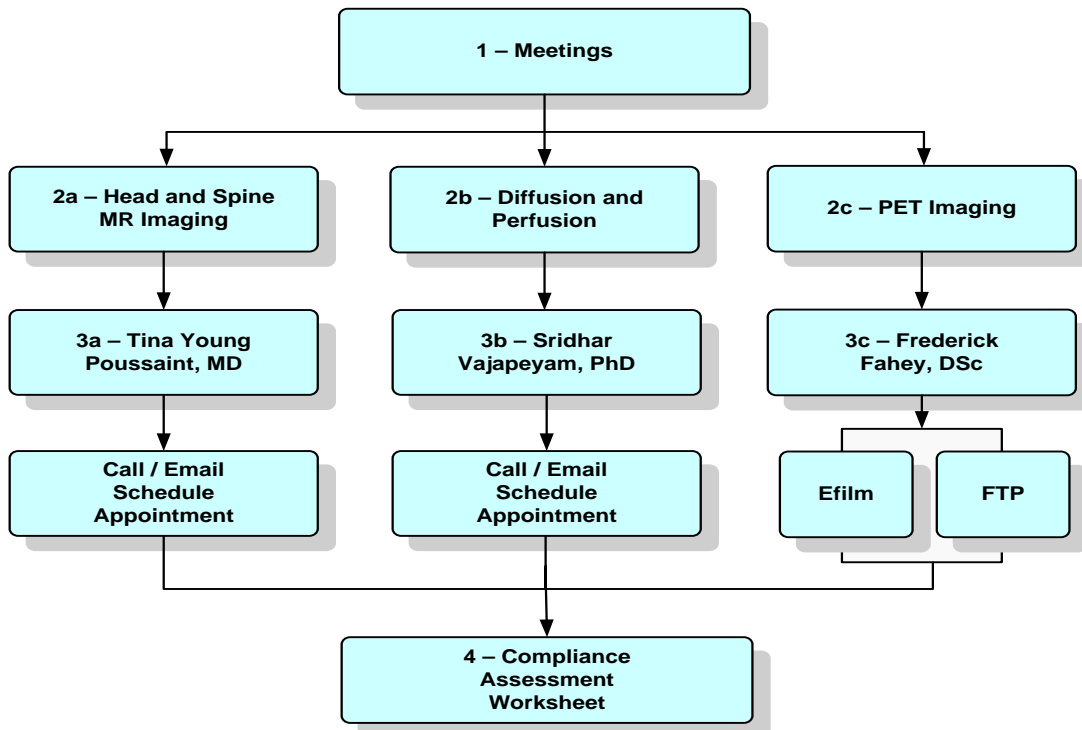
1 – Meetings

2a – Head and Spine MR Imaging

2b – Diffusion and Perfusion

2c – PET Imaging

3a – Tina Young Poussaint, MD

3b – Sridhar Vajapeyam, PhD

3c – Frederick Fahey, DSc

Call / Email Schedule Appointment

Call / Email Schedule Appointment

Efilm

FTP

4 – Compliance Assessment Worksheet